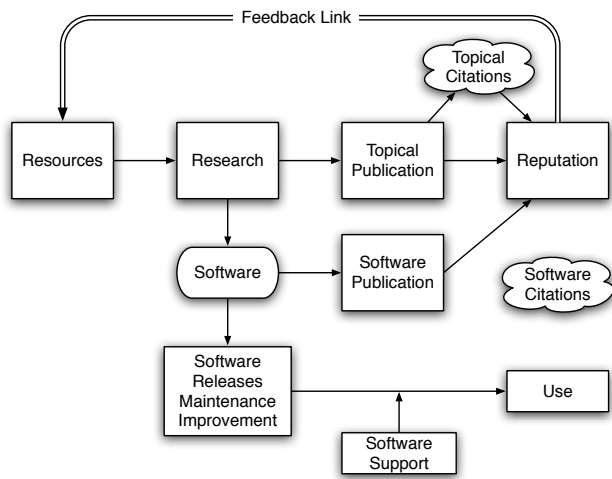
Feedback Link

Topical Citations

Resources

Research

Topical Publication

Reputation

Software

Software Publication

Software Citations

Software Releases Maintenance Improvement

Use

Software Support